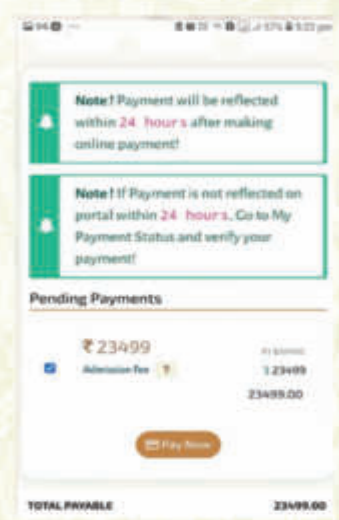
Note ! Payment will be reflected within 24 hours after making online payment!

Note ! If Payment is not reflected on portal within 24 hours, Go to My Payment Status and verify your payment!

Pending Payments

₹23499
Admission Fee
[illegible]
₹23499
23499.00

Pay Now

TOTAL PAYABLE 23499.00